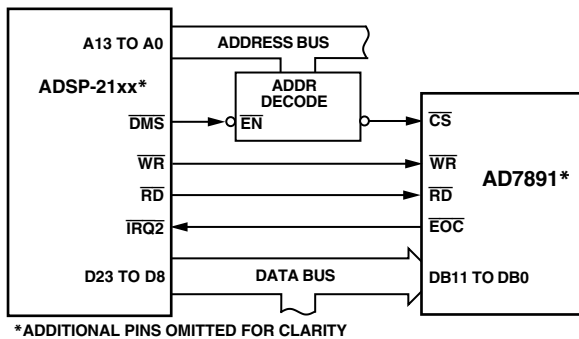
A13 TO A0

ADDRESS BUS

ADSP-21xx*

ADDR DECODE

$\overline{DMS}$

$\overline{EN}$

$\overline{CS}$

$\overline{WR}$

$\overline{WR}$

AD7891*

$\overline{RD}$

$\overline{RD}$

$\overline{IRQ2}$

$\overline{EOC}$

D23 TO D8

DATA BUS

DB11 TO DB0

*ADDITIONAL PINS OMITTED FOR CLARITY